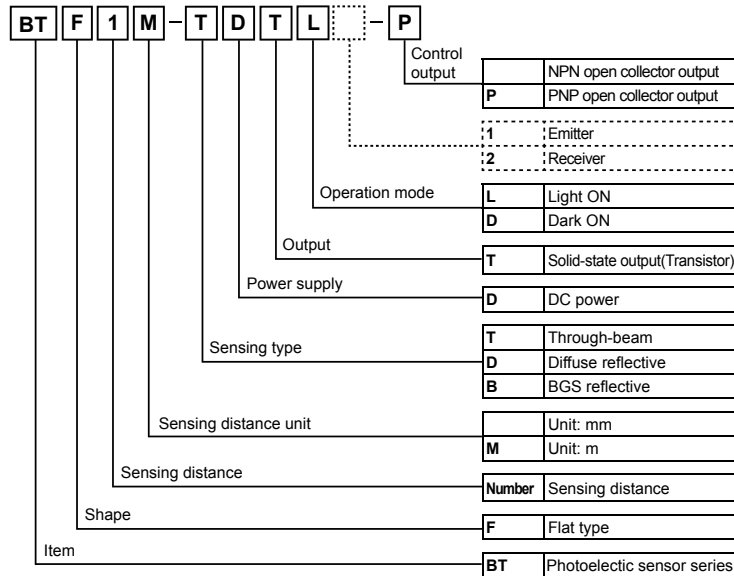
BT F 1 M - T D T L - P

Control output

| | NPN open collector output |
|---|---|
| P | PNP open collector output |

| 1 | Emitter |
|---|---|
| 2 | Receiver |

Operation mode

| L | Light ON |
|---|---|
| D | Dark ON |

Output

| T | Solid-state output(Transistor) |
|---|---|

Power supply

| D | DC power |
|---|---|

Sensing type

| T | Through-beam |
|---|---|
| D | Diffuse reflective |
| B | BGS reflective |

Sensing distance unit

| | Unit: mm |
|---|---|
| M | Unit: m |

Sensing distance

| Number | Sensing distance |
|---|---|

Shape

| F | Flat type |
|---|---|

Item

| BT | Photoelectic sensor series |
|---|---|